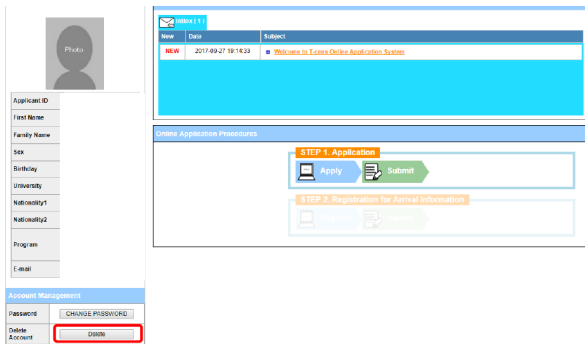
Photo

| Applicant ID | |
|---|---|
| First Name | |
| Family Name | |
| Sex | |
| Birthday | |
| University | |
| Nationality1 | |
| Nationality2 | |
| Program | |
| E-mail | |

Account Management

| Password | CHANGE PASSWORD |
|---|---|
| Delete Account | Delete |

Inbox ( 1 )

| New | Date | Subject |
|---|---|---|
| NEW | 2017-09-27 18:14:33 | Welcome to T-cens Online Application System |

Online Application Procedures

STEP 1. Application

Apply

Submit

STEP 2. Registration for Arrival Information